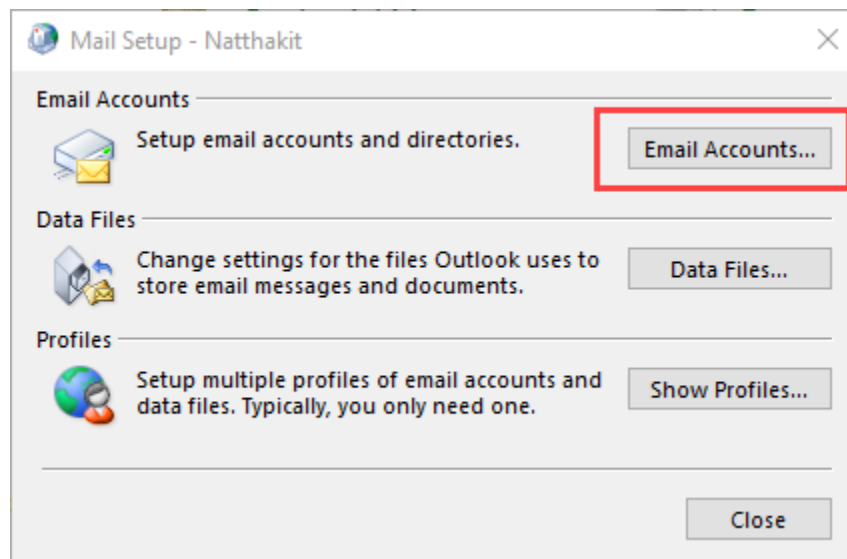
Mail Setup - Natthakit

Email Accounts

Setup email accounts and directories.

Email Accounts...

Data Files

Change settings for the files Outlook uses to store email messages and documents.

Data Files...

Profiles

Setup multiple profiles of email accounts and data files. Typically, you only need one.

Show Profiles...

Close